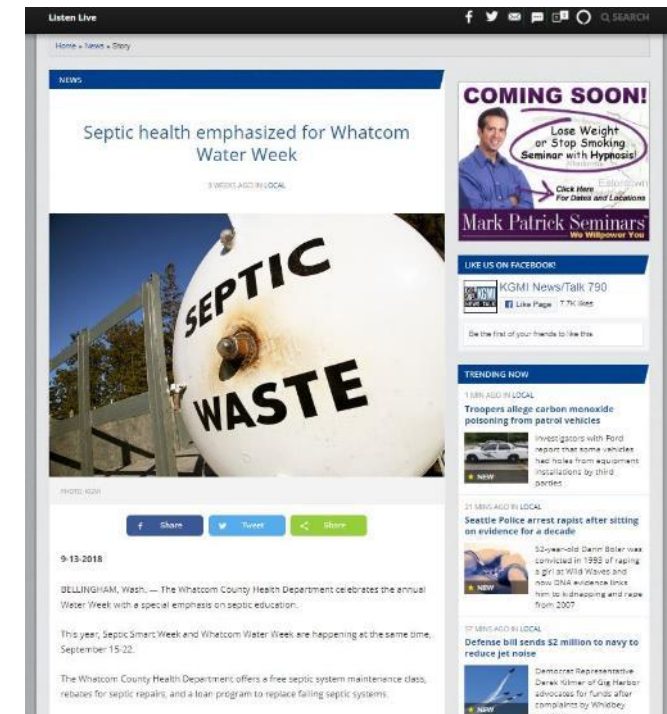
Listen Live

SEARCH

Home » News » Story

NEWS

Septic health emphasized for Whatcom Water Week

3 WEEKS AGO IN LOCAL

SEPTIC WASTE

PHOTO: KGMI

Share Tweet Share

9-13-2018

BELLINGHAM, Wash. — The Whatcom County Health Department celebrates the annual Water Week with a special emphasis on septic education.

This year, Septic Smart Week and Whatcom Water Week are happening at the same time, September 15-22.

The Whatcom County Health Department offers a free septic system maintenance class, rebates for septic repairs, and a loan program to replace failing septic systems.

COMING SOON!

Lose Weight or Stop Smoking Seminar with Hypnosis!

Click Here For Dates and Locations

Mark Patrick Seminars

We Willpower You

LIKE US ON FACEBOOK!

KGMI News/Talk 790

Like Page 7.7K likes

Be the first of your friends to like this

TRENDING NOW

1 MIN AGO IN LOCAL

Troopers allege carbon monoxide poisoning from patrol vehicles

Investigators with Ford report that some vehicles had holes from equipment installations by third parties

NEW

21 MINS AGO IN LOCAL

Seattle Police arrest rapist after sitting on evidence for a decade

52-year-old Dann Boler was convicted in 1992 of raping a girl at Wild Waves and now DNA evidence links him to kidnapping and rape from 2007

NEW

57 MINS AGO IN LOCAL

Defense bill sends $2 million to navy to reduce jet noise

Democrat Representative Derek Kilmer of Gig Harbor advocates for funds after complaints by Whidbey

NEW